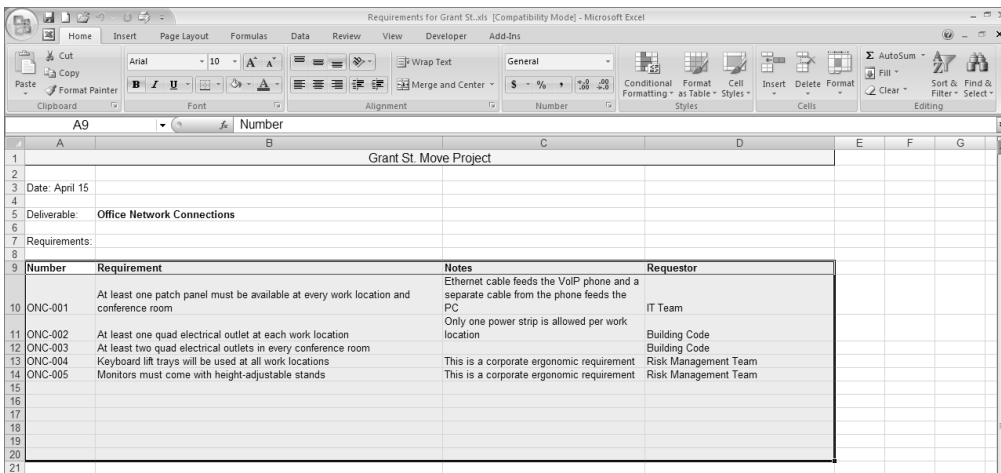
Requirements for Grant St..xls [Compatibility Mode] - Microsoft Excel

Home Insert Page Layout Formulas Data Review View Developer Add-Ins

Cut
Copy
Paste
Format Painter
Clipboard

Arial 10
B I U
Font

Wrap Text
Merge and Center
Alignment

General
$ % ,
Number

Conditional Formatting
Format as Table
Cell Styles
Styles

Insert Delete Format
Cells

AutoSum
Fill
Clear
Sort & Filter
Find & Select
Editing

A9 Number

| | A | B | C | D | E | F | G |
|---|---|---|---|---|---|---|---|
| 1 | Grant St. Move Project | | | | | | |
| 2 | | | | | | | |
| 3 | Date: April 15 | | | | | | |
| 4 | | | | | | | |
| 5 | Deliverable: | Office Network Connections | | | | | |
| 6 | | | | | | | |
| 7 | Requirements: | | | | | | |
| 8 | | | | | | | |
| 9 | Number | Requirement | Notes | Requestor | | | |
| 10 | ONC-001 | At least one patch panel must be available at every work location and conference room | Ethernet cable feeds the VoIP phone and a separate cable from the phone feeds the PC | IT Team | | | |
| 11 | ONC-002 | At least one quad electrical outlet at each work location | Only one power strip is allowed per work location | Building Code | | | |
| 12 | ONC-003 | At least two quad electrical outlets in every conference room | | Building Code | | | |
| 13 | ONC-004 | Keyboard lift trays will be used at all work locations | This is a corporate ergonomic requirement | Risk Management Team | | | |
| 14 | ONC-005 | Monitors must come with height-adjustable stands | This is a corporate ergonomic requirement | Risk Management Team | | | |
| 15 | | | | | | | |
| 16 | | | | | | | |
| 17 | | | | | | | |
| 18 | | | | | | | |
| 19 | | | | | | | |
| 20 | | | | | | | |
| 21 | | | | | | | |